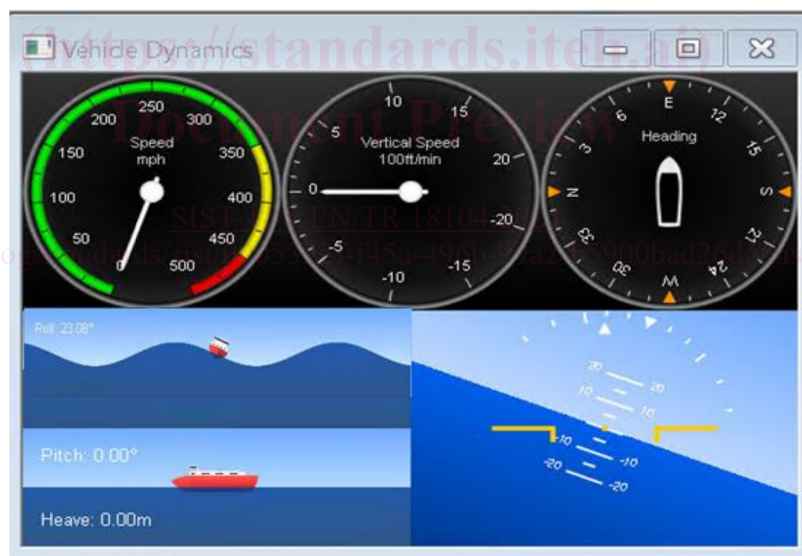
(https://standards.iteh.ai)
Vehicle Dynamics
Document Preview
SIST-TP CEN/TR 18104:2
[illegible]standards/sist/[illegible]-f45a-496b-9ba2-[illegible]900bad26d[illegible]

250
200
300
Speed
mph
150
350
100
400
50
450
0
500

10
15
5
Vertical Speed
100ft/min
20
0
-20
-5
-15
-10

E
6
12
3
Heading
15
N
S
33
21
30
24
W

Roll: 23.08°

Pitch: 0.00°

Heave: 0.00m

20
20
10
10
10
-10
-10
-20
-20